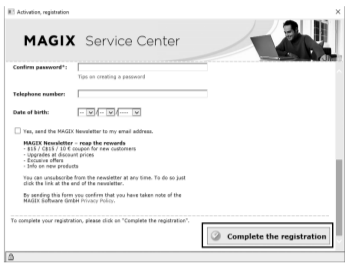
Activation, registration

MAGIX Service Center

Confirm password*:

Tips on creating a password

Telephone number:

Date of birth:

Yes, send the MAGIX Newsletter to my email address.

MAGIX Newsletter - reap the rewards
- $15 / C$15 / 10 € coupon for new customers
- Upgrades at discount prices
- Exclusive offers
- Info on new products

You can unsubscribe from the newsletter at any time. To do so just click the link at the end of the newsletter.

By sending this form you confirm that you have taken note of the MAGIX Software GmbH Privacy Policy.

To complete your registration, please click on "Complete the registration".

Complete the registration